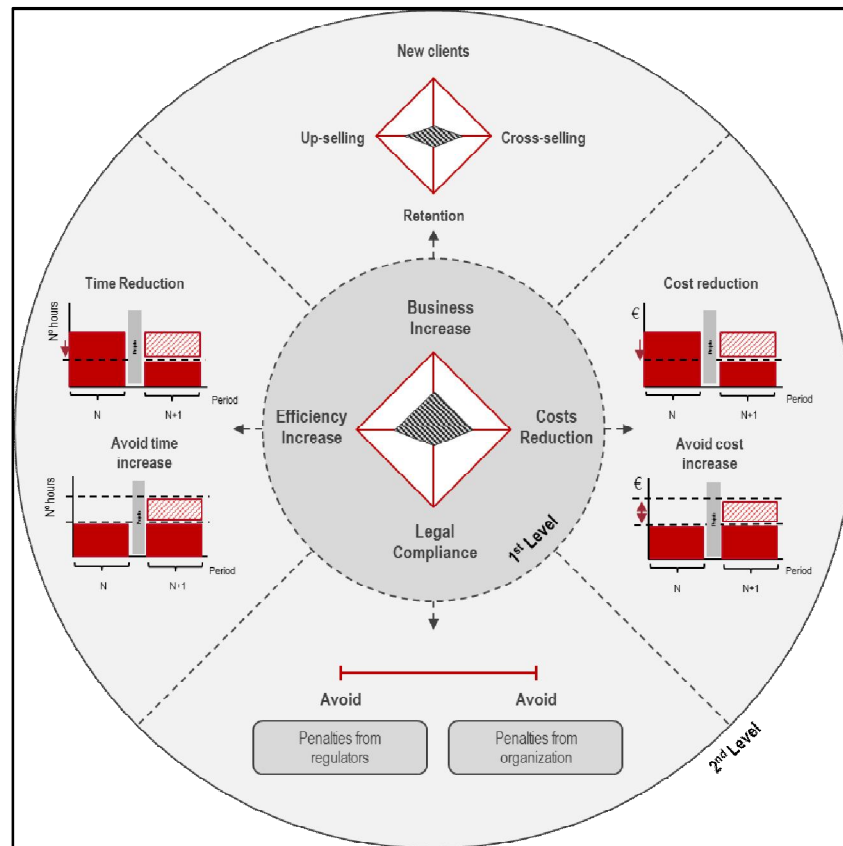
New clients

Up-selling

Cross-selling

Retention

Time Reduction

Nº hours

N

N+1

Period

Avoid time increase

Nº hours

N

N+1

Period

Business Increase

Efficiency Increase

Costs Reduction

Legal Compliance

1st Level

Cost reduction

€

N

N+1

Period

Avoid cost increase

€

N

N+1

Period

Avoid

Avoid

Penalties from regulators

Penalties from organization

2nd Level